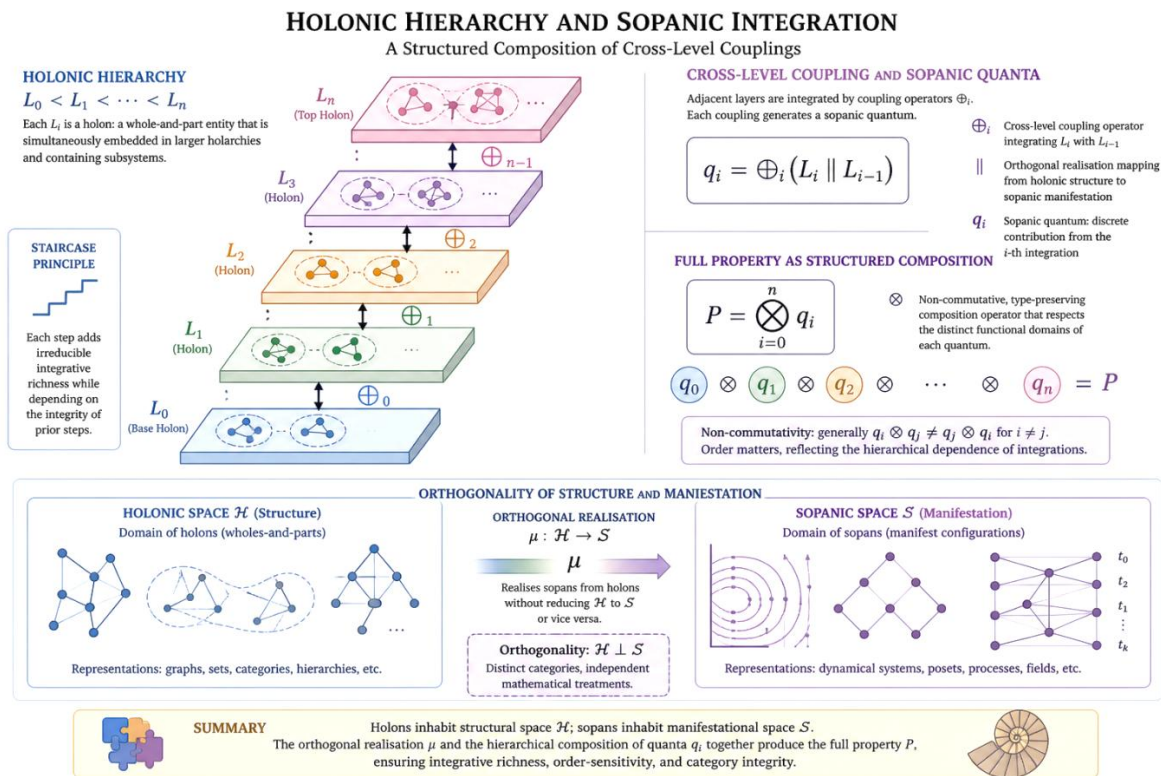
HOLONIC HIERARCHY AND SOPANIC INTEGRATION
A Structured Composition of Cross-Level Couplings

HOLONIC HIERARCHY
$L_0 < L_1 < \cdots < L_n$
Each $L_i$ is a holon: a whole-and-part entity that is simultaneously embedded in larger holarchies and containing subsystems.

STAIRCASE PRINCIPLE

Each step adds irreducible integrative richness while depending on the integrity of prior steps.

$L_n$
(Top Holon)
$\oplus_{n-1}$
$L_3$
(Holon)
$L_2$
(Holon)
$\oplus_2$
$L_1$
(Holon)
$\oplus_1$
$L_0$
(Base Holon)
$\oplus_0$

CROSS-LEVEL COUPLING AND SOPANIC QUANTA
Adjacent layers are integrated by coupling operators $\oplus_i$. Each coupling generates a sopanic quantum.

$q_i = \oplus_i (L_i \parallel L_{i-1})$

$\oplus_i$ Cross-level coupling operator integrating $L_i$ with $L_{i-1}$
$\parallel$ Orthogonal realisation mapping from holonic structure to sopanic manifestation
$q_i$ Sopanic quantum: discrete contribution from the $i$-th integration

FULL PROPERTY AS STRUCTURED COMPOSITION
$P = \bigotimes_{i=0}^{n} q_i$
$\otimes$ Non-commutative, type-preserving composition operator that respects the distinct functional domains of each quantum.

$q_0 \otimes q_1 \otimes q_2 \otimes \cdots \otimes q_n = P$

Non-commutativity: generally $q_i \otimes q_j \neq q_j \otimes q_i$ for $i \neq j$.
Order matters, reflecting the hierarchical dependence of integrations.

ORTHOGONALITY OF STRUCTURE AND MANIESTATION

HOLONIC SPACE $\mathcal{H}$ (Structure)
Domain of holons (wholes-and-parts)
Representations: graphs, sets, categories, hierarchies, etc.

ORTHOGONAL REALISATION
$\mu : \mathcal{H} \to \mathcal{S}$
$\mu$
Realises sopans from holons without reducing $\mathcal{H}$ to $\mathcal{S}$ or vice versa.

Orthogonality: $\mathcal{H} \perp \mathcal{S}$
Distinct categories, independent mathematical treatments.

SOPANIC SPACE $\mathcal{S}$ (Manifestation)
Domain of sopans (manifest configurations)
$t_0$
$t_2$
$t_1$
$\vdots$
$t_k$
Representations: dynamical systems, posets, processes, fields, etc.

SUMMARY
Holons inhabit structural space $\mathcal{H}$; sopans inhabit manifestational space $\mathcal{S}$.
The orthogonal realisation $\mu$ and the hierarchical composition of quanta $q_i$ together produce the full property $P$, ensuring integrative richness, order-sensitivity, and category integrity.